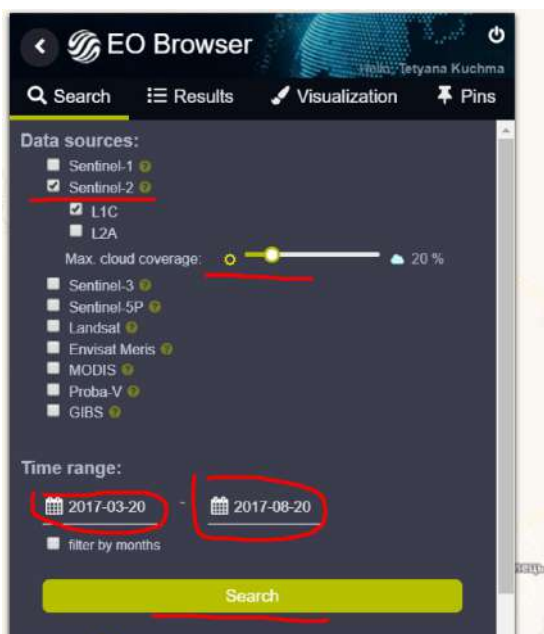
EO Browser

Hello, Tetyana Kuchma

Search
Results
Visualization
Pins

Data sources:
Sentinel-1
Sentinel-2
L1C
L2A
Max. cloud coverage: 20 %
Sentinel-3
Sentinel-5P
Landsat
Envisat Meris
MODIS
Proba-V
GIBS

Time range:
2017-03-20 - 2017-08-20
filter by months

Search